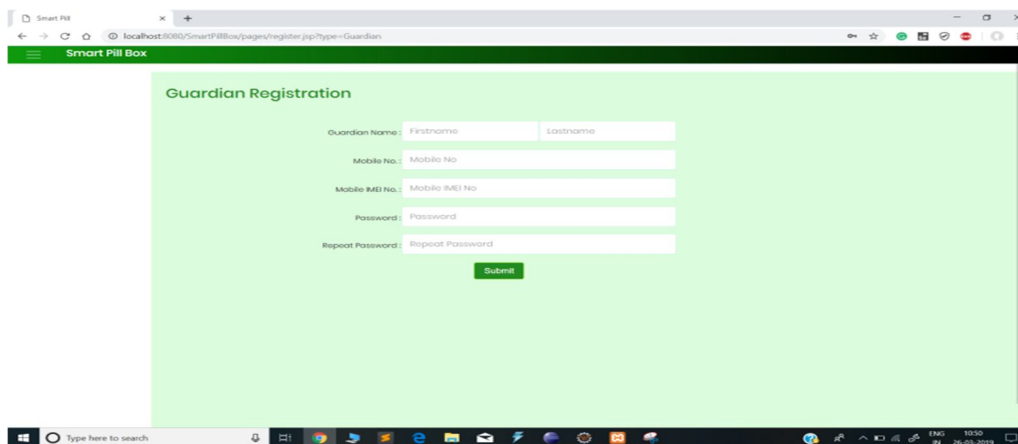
Smart Pill

localhost:8080/SmartPillBox/pages/register.jsp?type=Guardian

Smart Pill Box

Guardian Registration

Guardian Name : Firstname Lastname

Mobile No. : Mobile No

Mobile IMEI No. : Mobile IMEI No

Password : Password

Repeat Password : Repeat Password

Submit

Type here to search

ENG IN 10:50 26-03-2019